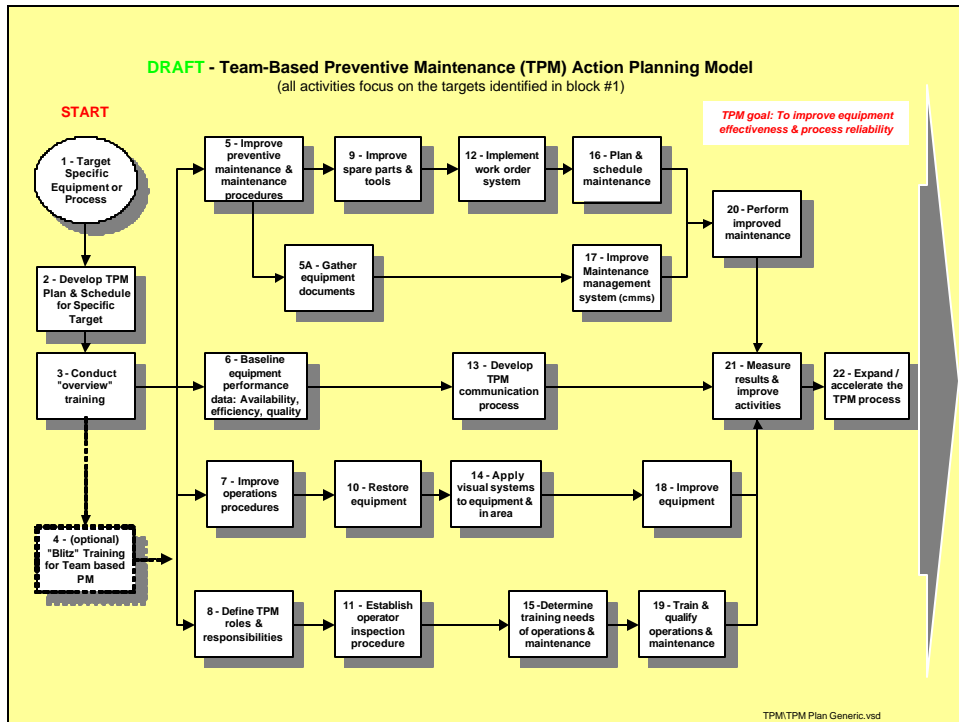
DRAFT - Team-Based Preventive Maintenance (TPM) Action Planning Model
(all activities focus on the targets identified in block #1)

START

TPM goal: To improve equipment effectiveness & process reliability

1 - Target Specific Equipment or Process

2 - Develop TPM Plan & Schedule for Specific Target

3 - Conduct "overview" training

4 - (optional) "Blitz" Training for Team based PM

5 - Improve preventive maintenance & maintenance procedures

9 - Improve spare parts & tools

12 - Implement work order system

16 - Plan & schedule maintenance

5A - Gather equipment documents

17 - Improve Maintenance management system (cmms)

20 - Perform improved maintenance

6 - Baseline equipment performance data: Availability, efficiency, quality

13 - Develop TPM communication process

21 - Measure results & improve activities

22 - Expand / accelerate the TPM process

7 - Improve operations procedures

10 - Restore equipment

14 - Apply visual systems to equipment & in area

18 - Improve equipment

8 - Define TPM roles & responsibilities

11 - Establish operator inspection procedure

15 -Determine training needs of operations & maintenance

19 - Train & qualify operations & maintenance

TPM\TPM Plan Generic.vsd